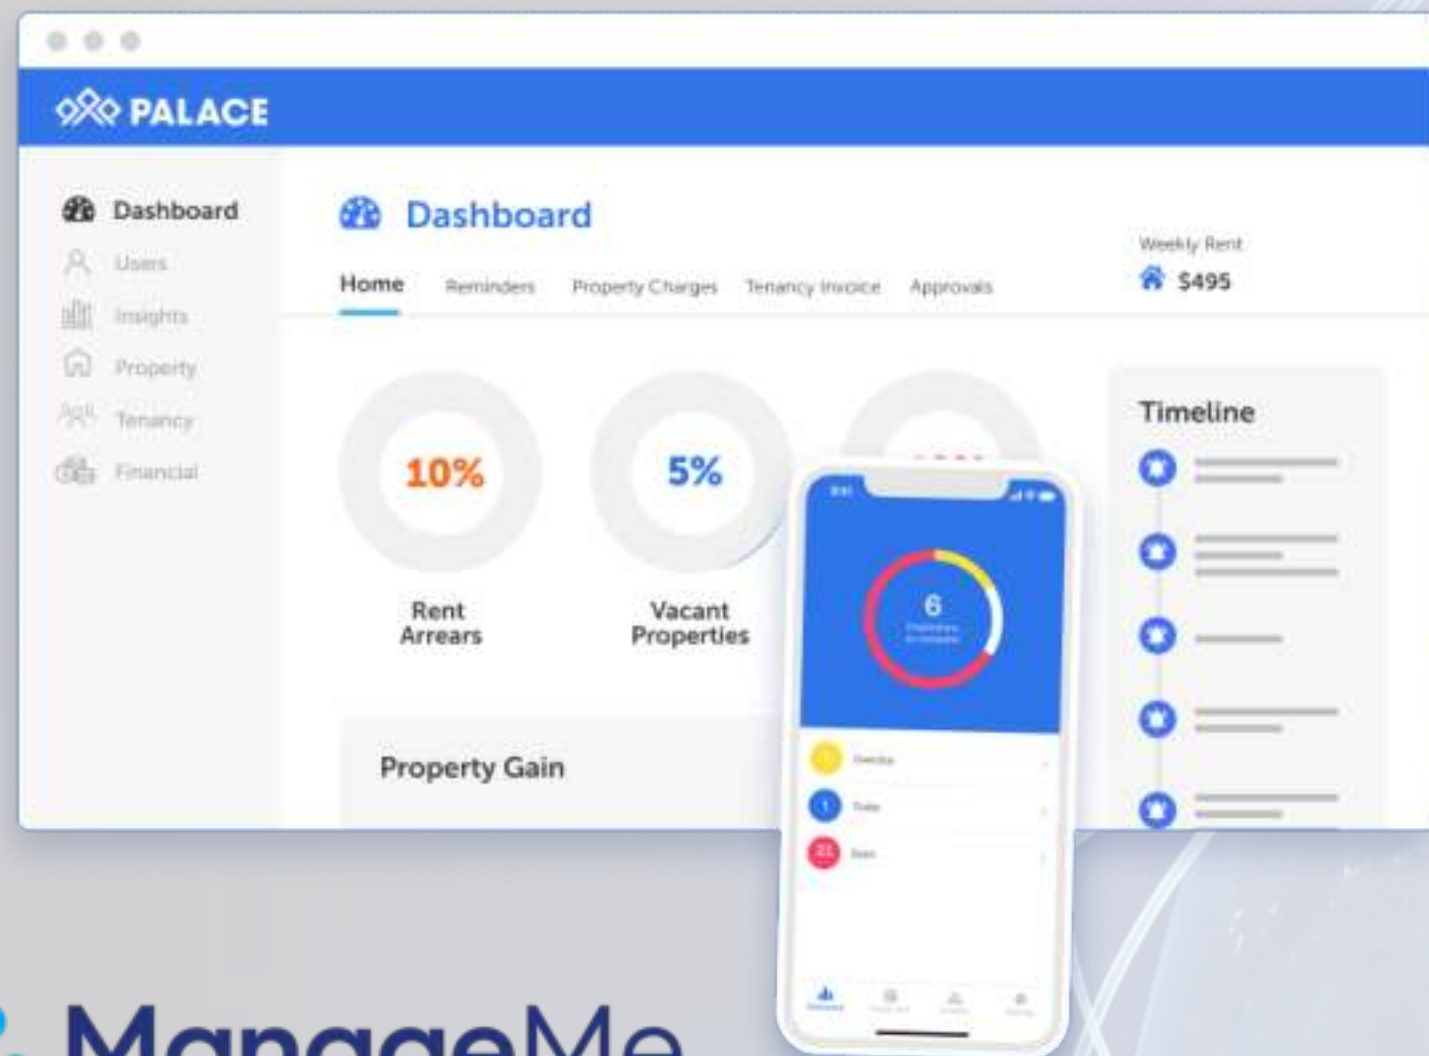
PALACE

Dashboard
Users
Insights
Property
Tenancy
Financial

Dashboard

Home Reminders Property Charges Tenancy Invoice Approvals

Weekly Rent
$495

10%
Rent Arrears

5%
Vacant Properties

Timeline

6

Property Gain

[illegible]
1
21

ManageMe